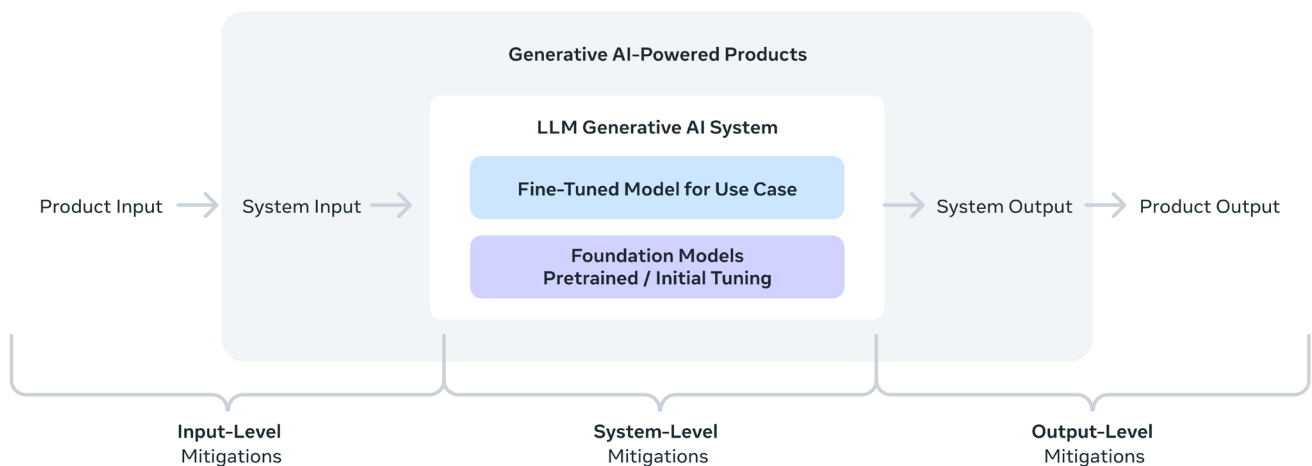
Generative AI-Powered Products

LLM Generative AI System

Product Input

System Input

Fine-Tuned Model for Use Case

Foundation Models
Pretrained / Initial Tuning

System Output

Product Output

Input-Level
Mitigations

System-Level
Mitigations

Output-Level
Mitigations